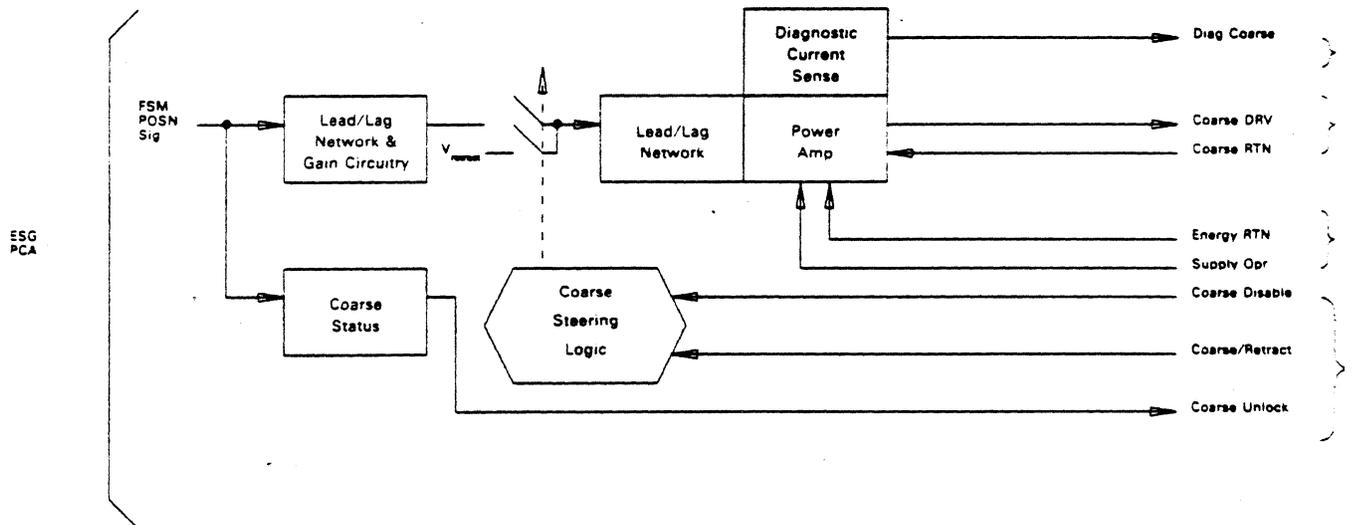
ESG
PCA

FSM
POSN
Sig

Lead/Lag
Network &
Gain Circuitry

$V_{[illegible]}$

Diagnostic
Current
Sense

Lead/Lag
Network

Power
Amp

Coarse
Status

Coarse
Steering
Logic

Diag Coarse

Coarse DRV

Coarse RTN

Energy RTN

Supply Opr

Coarse Disable

Coarse/Retract

Coarse Unlock